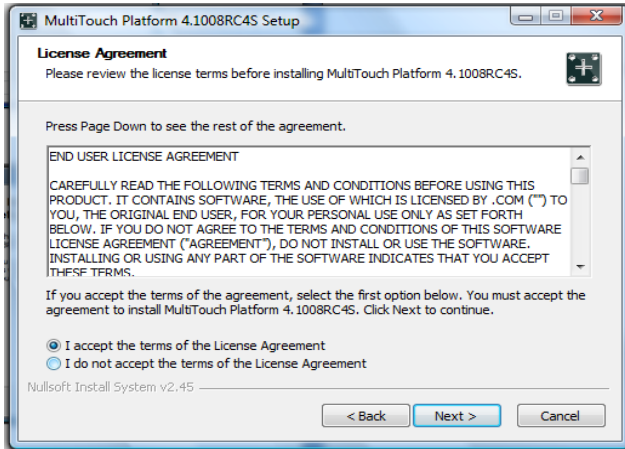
MultiTouch Platform 4.1008RC4S Setup

License Agreement

Please review the license terms before installing MultiTouch Platform 4. 1008RC4S.

Press Page Down to see the rest of the agreement.

END USER LICENSE AGREEMENT

CAREFULLY READ THE FOLLOWING TERMS AND CONDITIONS BEFORE USING THIS PRODUCT. IT CONTAINS SOFTWARE, THE USE OF WHICH IS LICENSED BY .COM ("") TO YOU, THE ORIGINAL END USER, FOR YOUR PERSONAL USE ONLY AS SET FORTH BELOW. IF YOU DO NOT AGREE TO THE TERMS AND CONDITIONS OF THIS SOFTWARE LICENSE AGREEMENT ("AGREEMENT"), DO NOT INSTALL OR USE THE SOFTWARE. INSTALLING OR USING ANY PART OF THE SOFTWARE INDICATES THAT YOU ACCEPT THESE TERMS.

If you accept the terms of the agreement, select the first option below. You must accept the agreement to install MultiTouch Platform 4. 1008RC4S. Click Next to continue.

I accept the terms of the License Agreement
I do not accept the terms of the License Agreement

Nullsoft Install System v2.45

< Back
Next >
Cancel